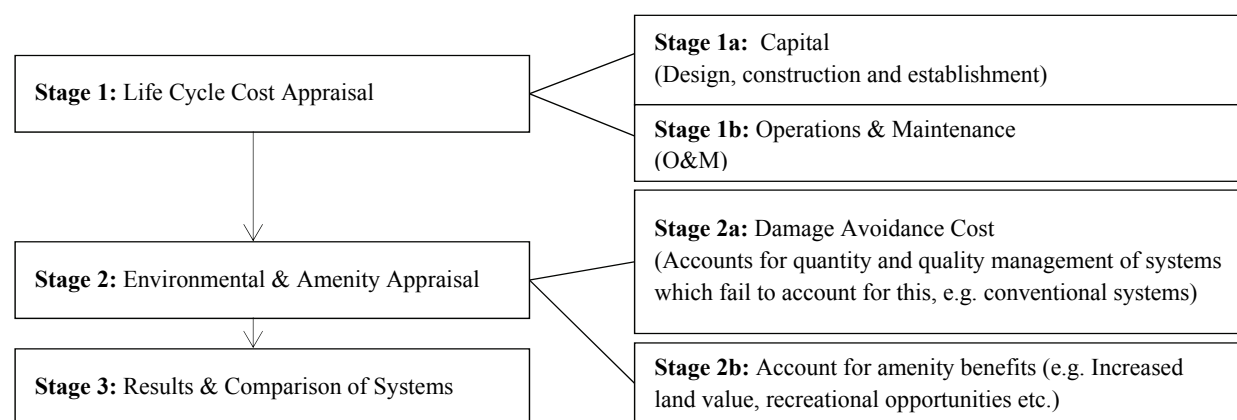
**Stage 1:** Life Cycle Cost Appraisal

**Stage 1a:** Capital
(Design, construction and establishment)

**Stage 1b:** Operations & Maintenance
(O&M)

**Stage 2:** Environmental & Amenity Appraisal

**Stage 2a:** Damage Avoidance Cost
(Accounts for quantity and quality management of systems which fail to account for this, e.g. conventional systems)

**Stage 2b:** Account for amenity benefits (e.g. Increased land value, recreational opportunities etc.)

**Stage 3:** Results & Comparison of Systems